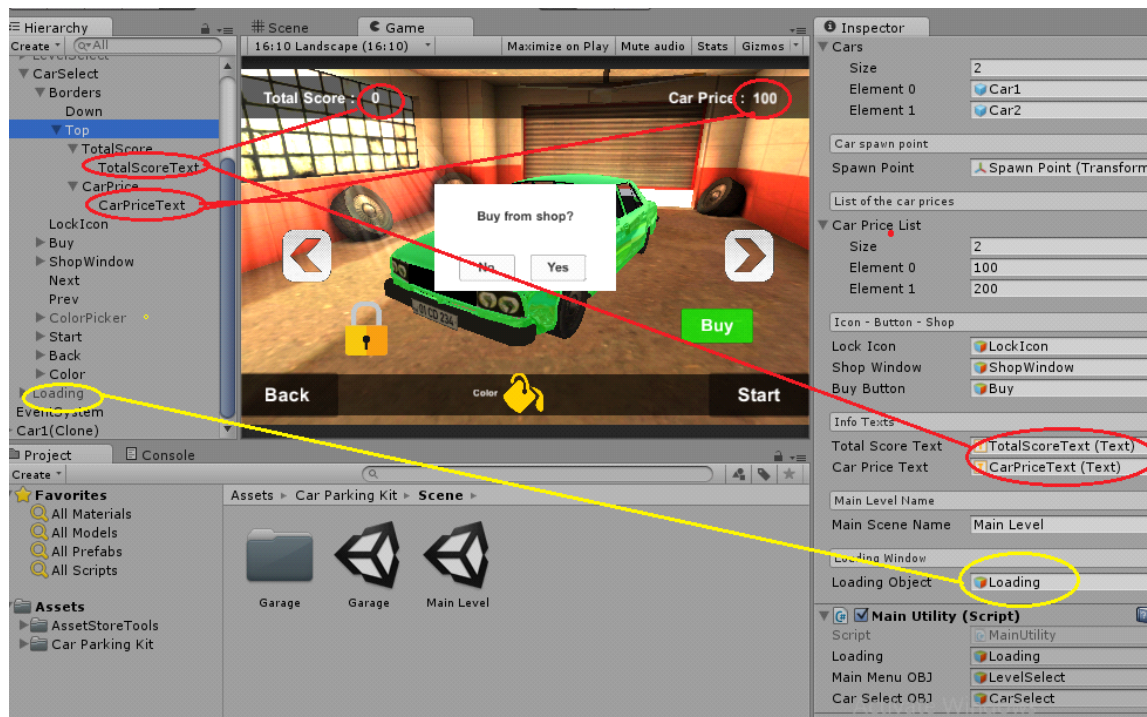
Hierarchy
Create ▾ Q▾All
LevelSelect
▼ CarSelect
▼ Borders
Down
▼ Top
▼ TotalScore
TotalScoreText
▼ CarPrice
CarPriceText
LockIcon
► Buy
► ShopWindow
Next
Prev
► ColorPicker
► Start
► Back
► Color
► Loading
EventSystem
Car1(Clone)

Scene
Game
16:10 Landscape (16:10)
Maximize on Play
Mute audio
Stats
Gizmos
Total Score : 0
Car Price : 100
Buy from shop?
No
Yes
Buy
Back
Color
Start

Inspector
▼ Cars
Size 2
Element 0 Car1
Element 1 Car2
Car spawn point
Spawn Point Spawn Point (Transform
List of the car prices
▼ Car Price List
Size 2
Element 0 100
Element 1 200
Icon - Button - Shop
Lock Icon LockIcon
Shop Window ShopWindow
Buy Button Buy
Info Texts
Total Score Text TotalScoreText (Text)
Car Price Text CarPriceText (Text)
Main Level Name
Main Scene Name Main Level
Loading Window
Loading Object Loading
▼ Main Utility (Script)
Script MainUtility
Loading Loading
Main Menu OBJ LevelSelect
Car Select OBJ CarSelect

Project
Console
Create ▾
▼ Favorites
All Materials
All Models
All Prefabs
All Scripts
▼ Assets
► AssetStoreTools
► Car Parking Kit
Assets ► Car Parking Kit ► Scene ►
Garage
Garage
Main Level